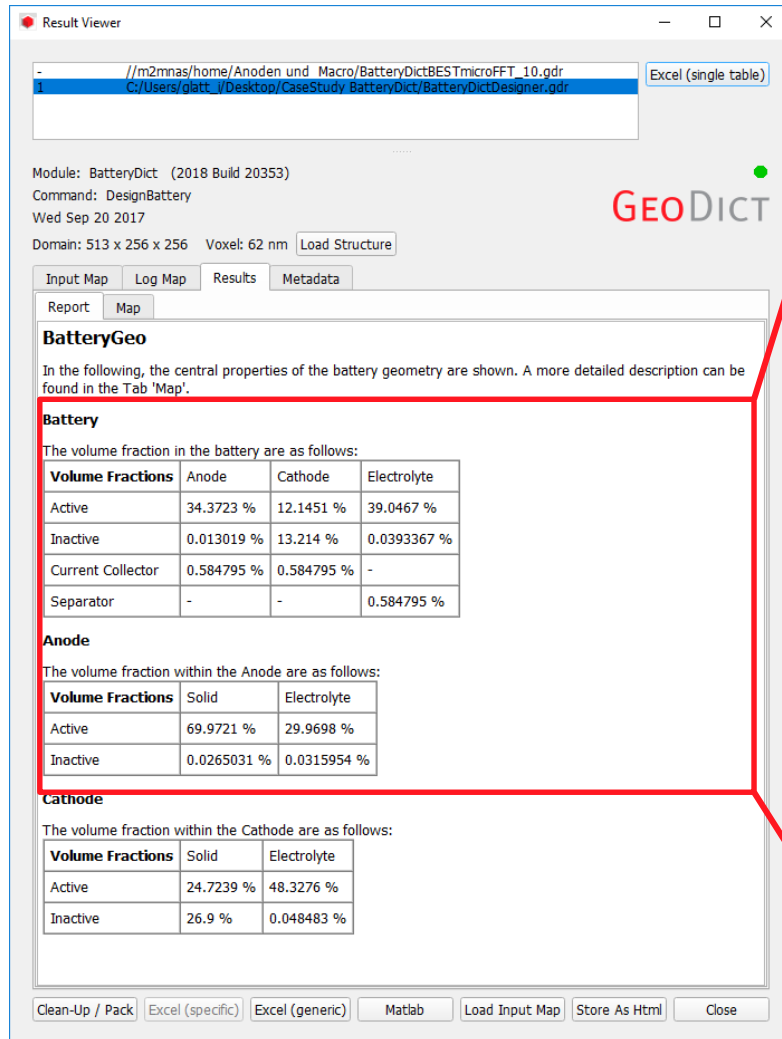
Result Viewer

- //m2mnas/home/Anoden und Macro/BatteryDictBESTmicroFFT_10.gdr
1 C:/Users/glatt_i/Desktop/CaseStudy BatteryDict/BatteryDictDesigner.gdr

Excel (single table)

Module: BatteryDict (2018 Build 20353)
Command: DesignBattery
Wed Sep 20 2017
Domain: 513 x 256 x 256 Voxel: 62 nm Load Structure

GeoDict

Input Map | Log Map | Results | Metadata

Report | Map

BatteryGeo

In the following, the central properties of the battery geometry are shown. A more detailed description can be found in the Tab 'Map'.

Battery

The volume fraction in the battery are as follows:

| Volume Fractions | Anode | Cathode | Electrolyte |
|---|---|---|---|
| Active | 34.3723 % | 12.1451 % | 39.0467 % |
| Inactive | 0.013019 % | 13.214 % | 0.0393367 % |
| Current Collector | 0.584795 % | 0.584795 % | - |
| Separator | - | - | 0.584795 % |

Anode

The volume fraction within the Anode are as follows:

| Volume Fractions | Solid | Electrolyte |
|---|---|---|
| Active | 69.9721 % | 29.9698 % |
| Inactive | 0.0265031 % | 0.0315954 % |

Cathode

The volume fraction within the Cathode are as follows:

| Volume Fractions | Solid | Electrolyte |
|---|---|---|
| Active | 24.7239 % | 48.3276 % |
| Inactive | 26.9 % | 0.048483 % |

Clean-Up / Pack | Excel (specific) | Excel (generic) | Matlab | Load Input Map | Store As Html | Close